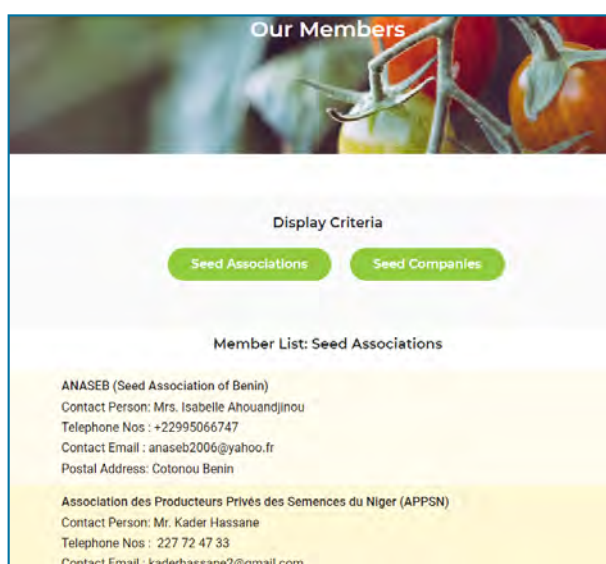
Our Members

Display Criteria

Seed Associations

Seed Companies

Member List: Seed Associations

ANASEB (Seed Association of Benin)
Contact Person: Mrs. Isabelle Ahouandjinou
Telephone Nos : +22995066747
Contact Email : anaseb2006@yahoo.fr
Postal Address: Cotonou Benin

Association des Producteurs Privés des Semences du Niger (APPSN)
Contact Person: Mr. Kader Hassane
Telephone Nos : 227 72 47 33
Contact Email : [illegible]